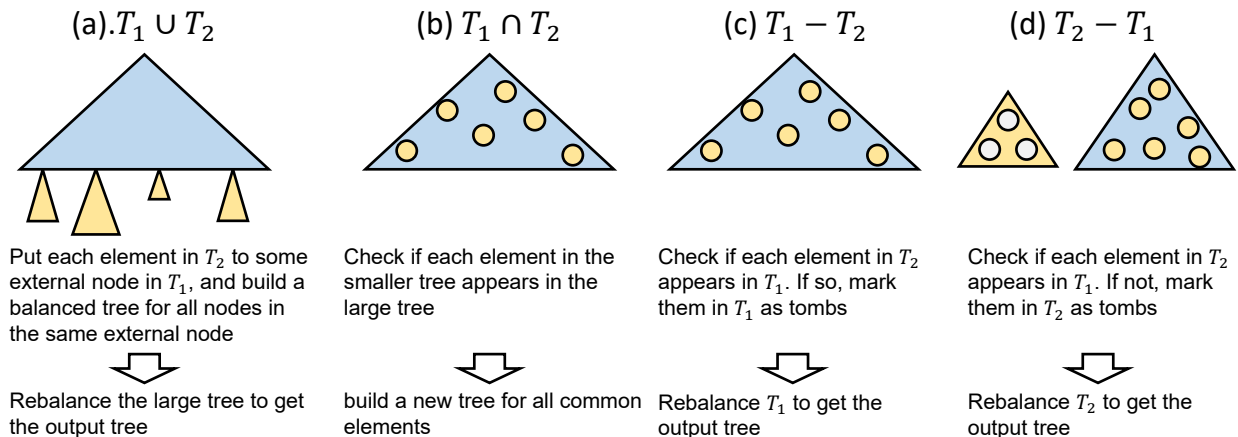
(a).$T_1 \cup T_2$

Put each element in $T_2$ to some external node in $T_1$, and build a balanced tree for all nodes in the same external node

Rebalance the large tree to get the output tree

(b) $T_1 \cap T_2$

Check if each element in the smaller tree appears in the large tree

build a new tree for all common elements

(c) $T_1 - T_2$

Check if each element in $T_2$ appears in $T_1$. If so, mark them in $T_1$ as tombs

Rebalance $T_1$ to get the output tree

(d) $T_2 - T_1$

Check if each element in $T_2$ appears in $T_1$. If not, mark them in $T_2$ as tombs

Rebalance $T_2$ to get the output tree